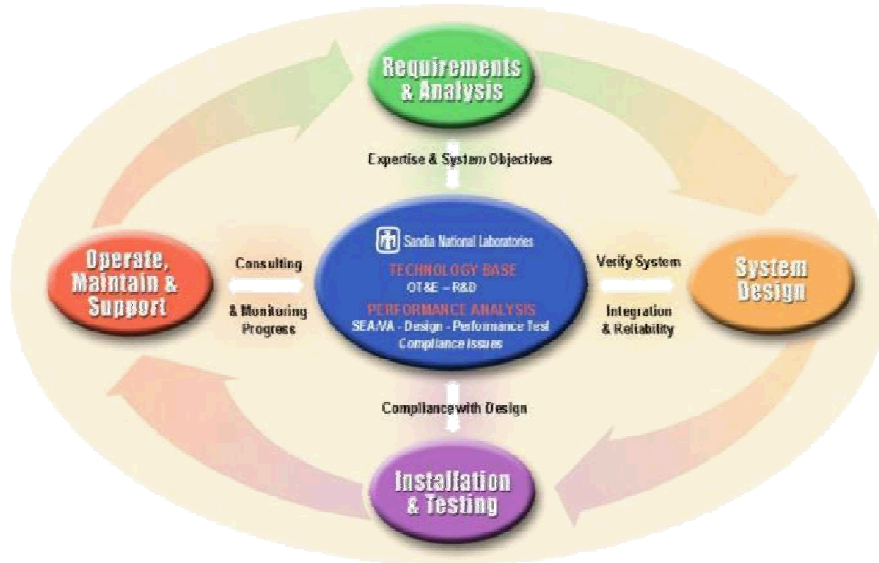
Requirements & Analysis

Expertise & System Objectives

Operate, Maintain & Support

Consulting

& Monitoring Progress

Sandia National Laboratories

TECHNOLOGY BASE

OT&E – R&D

PERFORMANCE ANALYSIS

SEA/VA - Design - Performance Test

Compliance issues

Verify System

Integration & Reliability

System Design

Compliance with Design

Installation & Testing